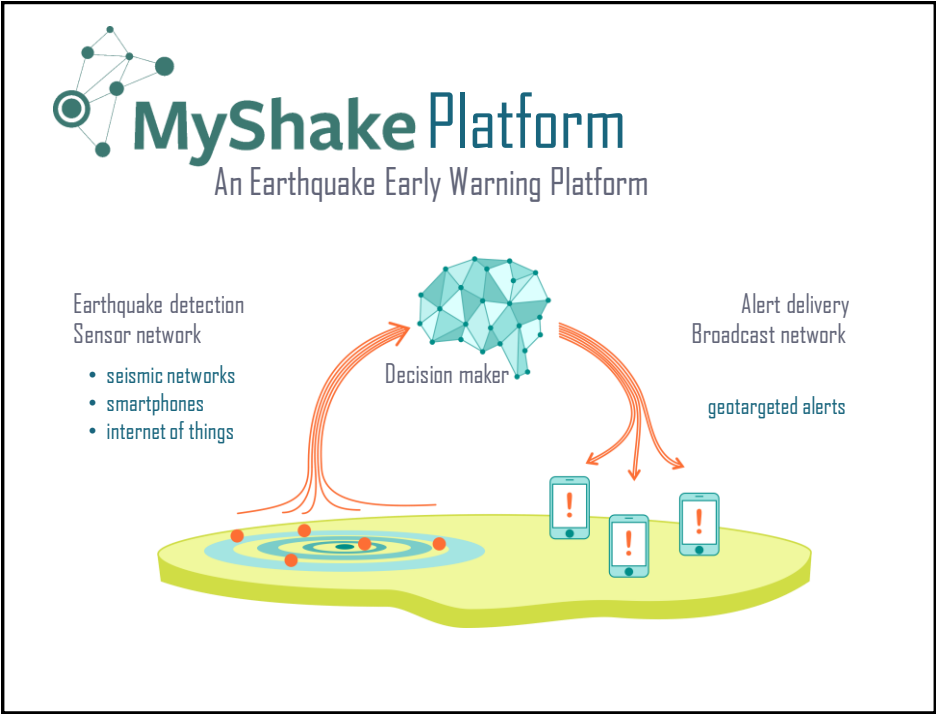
MyShake Platform
An Earthquake Early Warning Platform

Earthquake detection
Sensor network

• seismic networks
• smartphones
• internet of things

Decision maker

Alert delivery
Broadcast network

geotargeted alerts

!

!

!